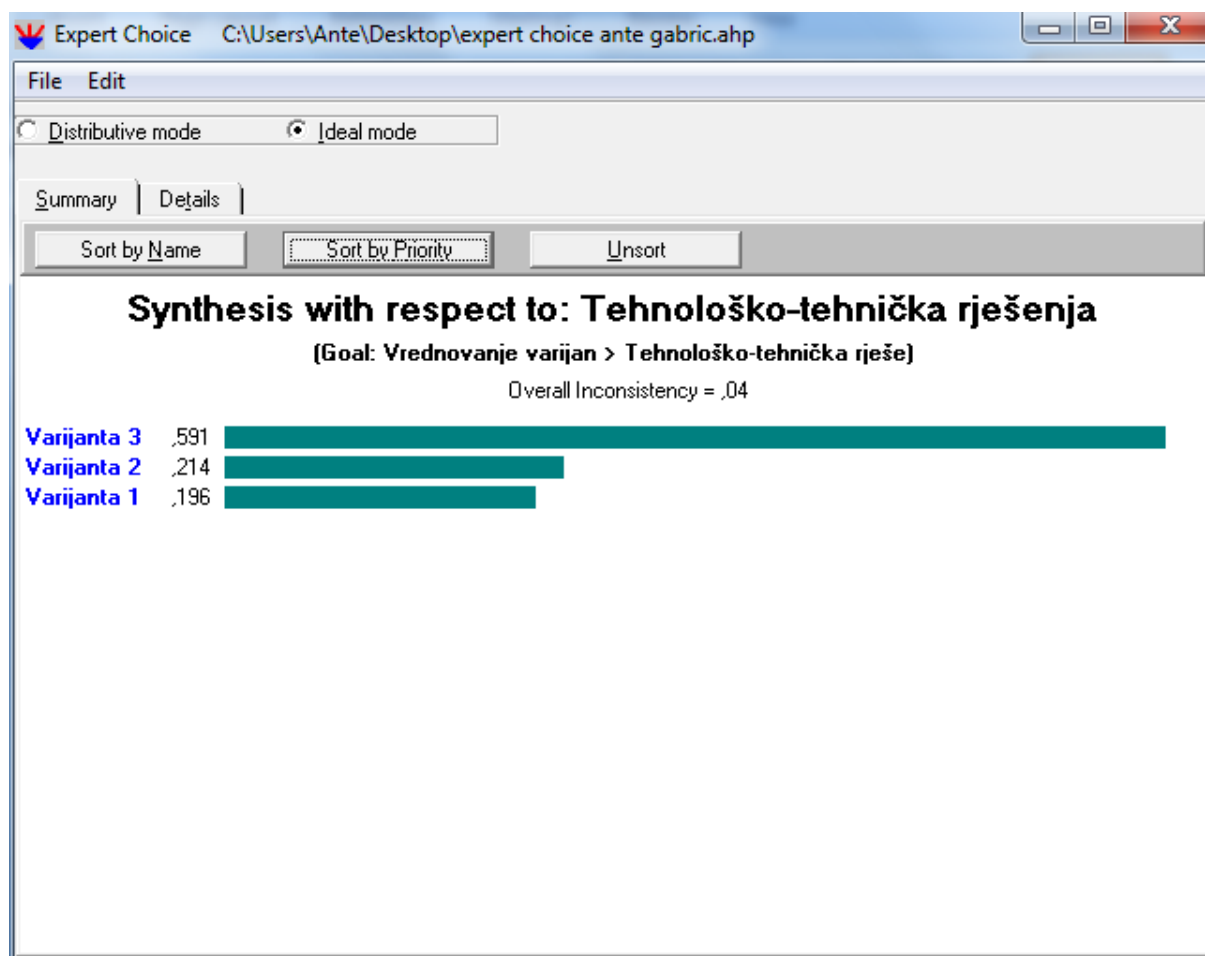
Expert Choice C:\Users\Ante\Desktop\expert choice ante gabric.ahp

File Edit

Distributive mode Ideal mode

Summary Details

Sort by Name Sort by Priority Unsort

Synthesis with respect to: Tehnološko-tehnička rješenja

(Goal: Vrednovanje varijan > Tehnološko-tehnička rješe)

Overall Inconsistency = ,04

Varijanta 3 ,591
Varijanta 2 ,214
Varijanta 1 ,196